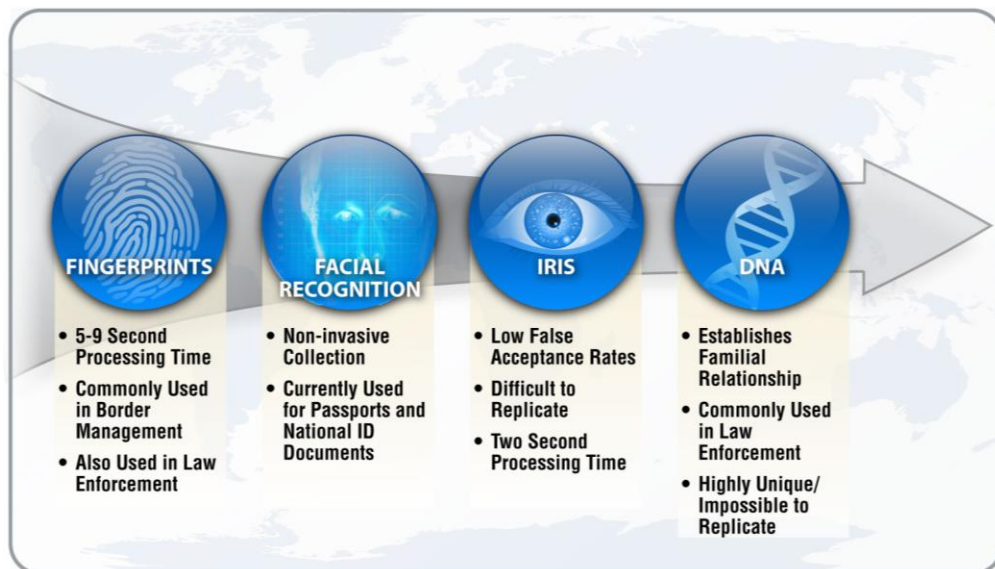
FINGERPRINTS

• 5-9 Second Processing Time
• Commonly Used in Border Management
• Also Used in Law Enforcement

FACIAL RECOGNITION

• Non-invasive Collection
• Currently Used for Passports and National ID Documents

IRIS

• Low False Acceptance Rates
• Difficult to Replicate
• Two Second Processing Time

DNA

• Establishes Familial Relationship
• Commonly Used in Law Enforcement
• Highly Unique/ Impossible to Replicate